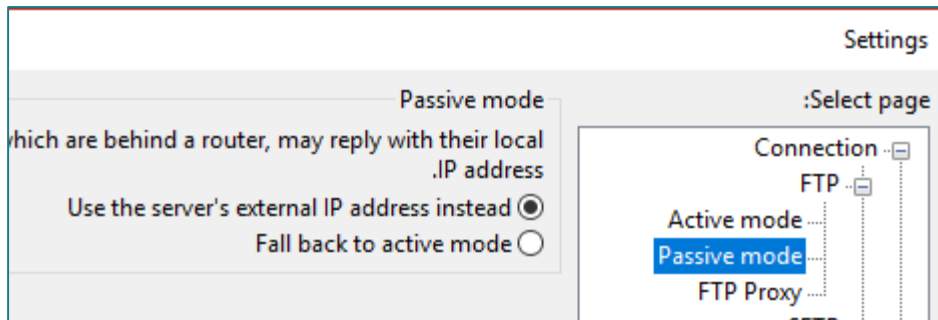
Settings

Passive mode

hich are behind a router, may reply with their local .IP address

Use the server's external IP address instead

Fall back to active mode

:Select page

Connection

FTP

Active mode

Passive mode

FTP Proxy